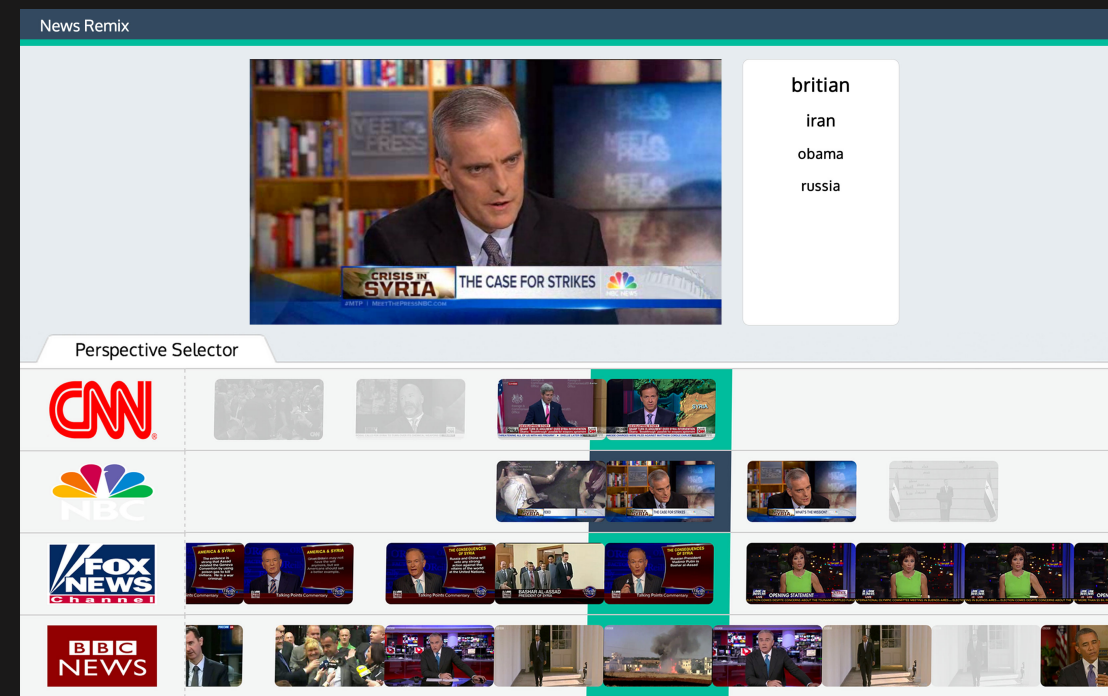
News Remix

MEET THE PRESS

CRISIS IN SYRIA THE CASE FOR STRIKES

#MTP | MEETTHEPRESSNBC.COM

britian

iran

obama

russia

Perspective Selector

CNN

NBC

FOX NEWS channel

BBC NEWS

AMERICA & SYRIA

Talking Points Commentary

THE CONSEQUENCES OF SYRIA

BASHAR AL-ASSAD PRESIDENT OF SYRIA

SYRIA

THE CASE FOR STRIKES

WHAT'S THE MISSION?

OPENING STATEMENT